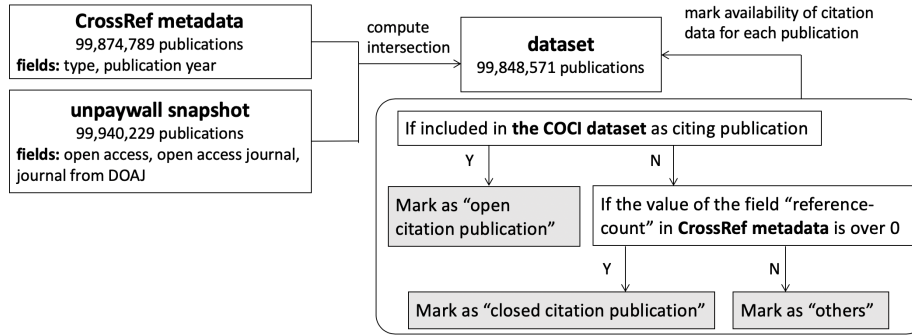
**CrossRef metadata**
99,874,789 publications
**fields:** type, publication year

**unpaywall snapshot**
99,940,229 publications
**fields:** open access, open access journal, journal from DOAJ

compute intersection

**dataset**
99,848,571 publications

mark availability of citation data for each publication

If included in **the COCI dataset** as citing publication

Y

N

Mark as "open citation publication"

If the value of the field "reference-count" in **CrossRef metadata** is over 0

Y

N

Mark as "closed citation publication"

Mark as "others"